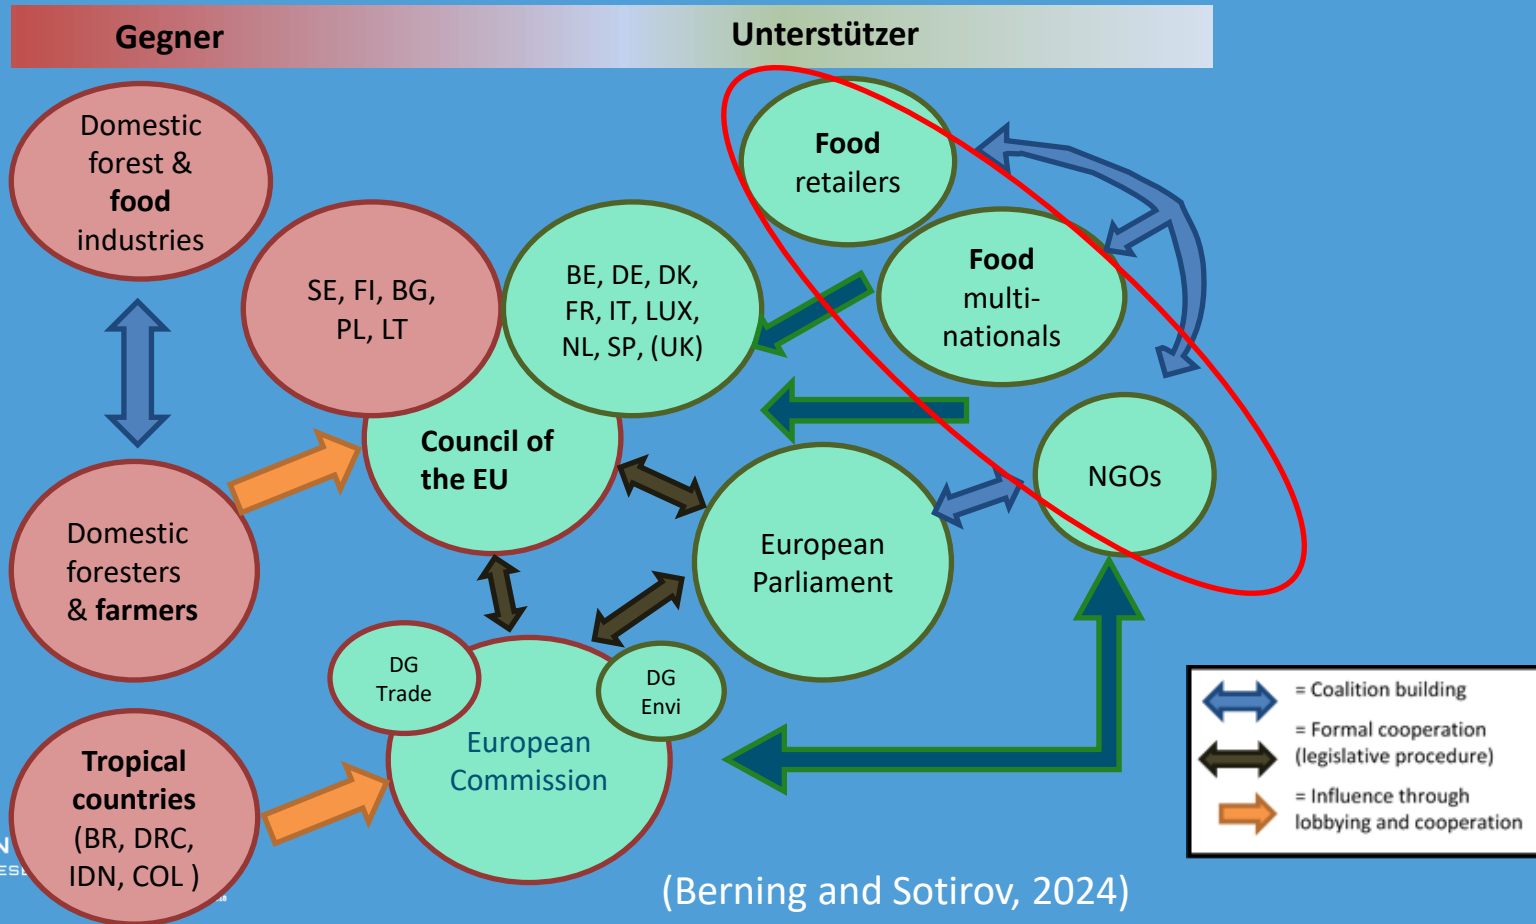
Gegner

Unterstützer

Domestic forest & **food** industries

SE, FI, BG, PL, LT

BE, DE, DK, FR, IT, LUX, NL, SP, (UK)

**Food** retailers

**Food** multi-nationals

**Council of the EU**

NGOs

European Parliament

Domestic foresters & **farmers**

DG Trade

DG Envi

European Commission

**Tropical countries** (BR, DRC, IDN, COL )

= Coalition building

= Formal cooperation (legislative procedure)

= Influence through lobbying and cooperation

(Berning and Sotirov, 2024)